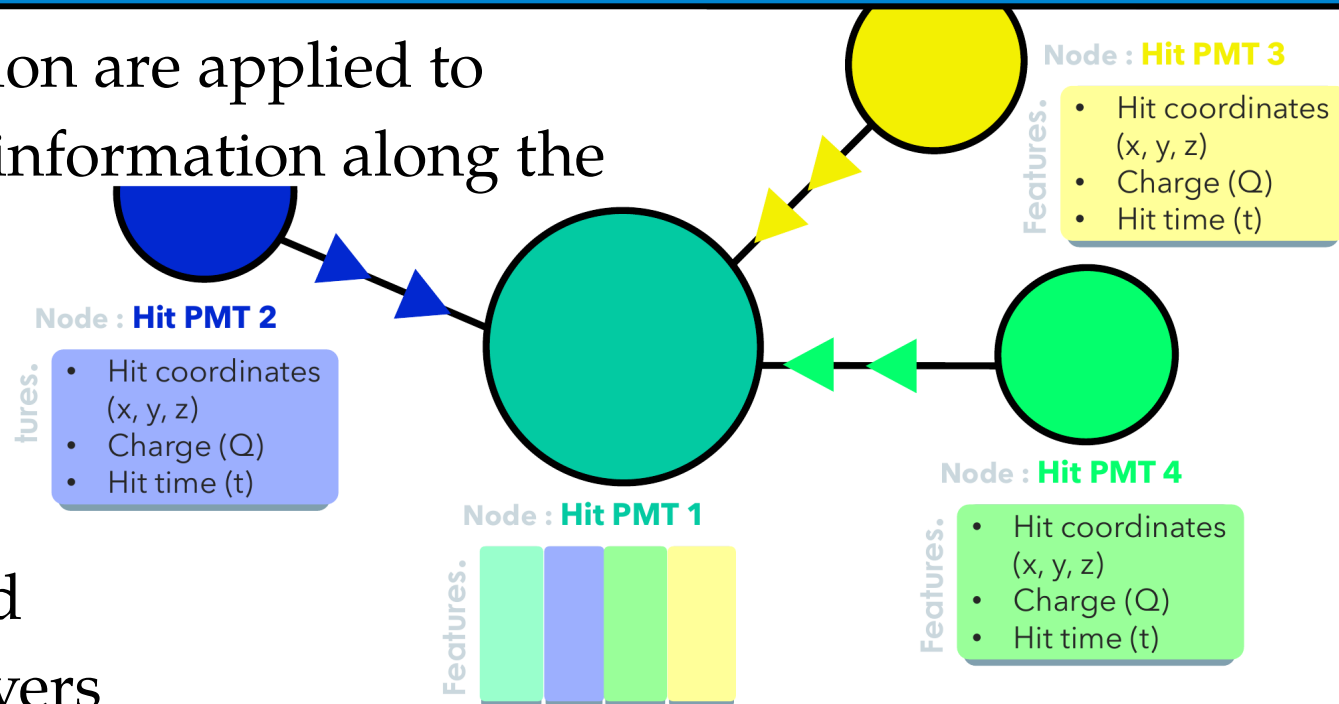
ion are applied to
information along the

d
yers

Node : Hit PMT 3
Features.
- Hit coordinates (x, y, z)
- Charge (Q)
- Hit time (t)

Node : Hit PMT 2
tures.
- Hit coordinates (x, y, z)
- Charge (Q)
- Hit time (t)

Node : Hit PMT 4
Features.
- Hit coordinates (x, y, z)
- Charge (Q)
- Hit time (t)

Node : Hit PMT 1
Features.